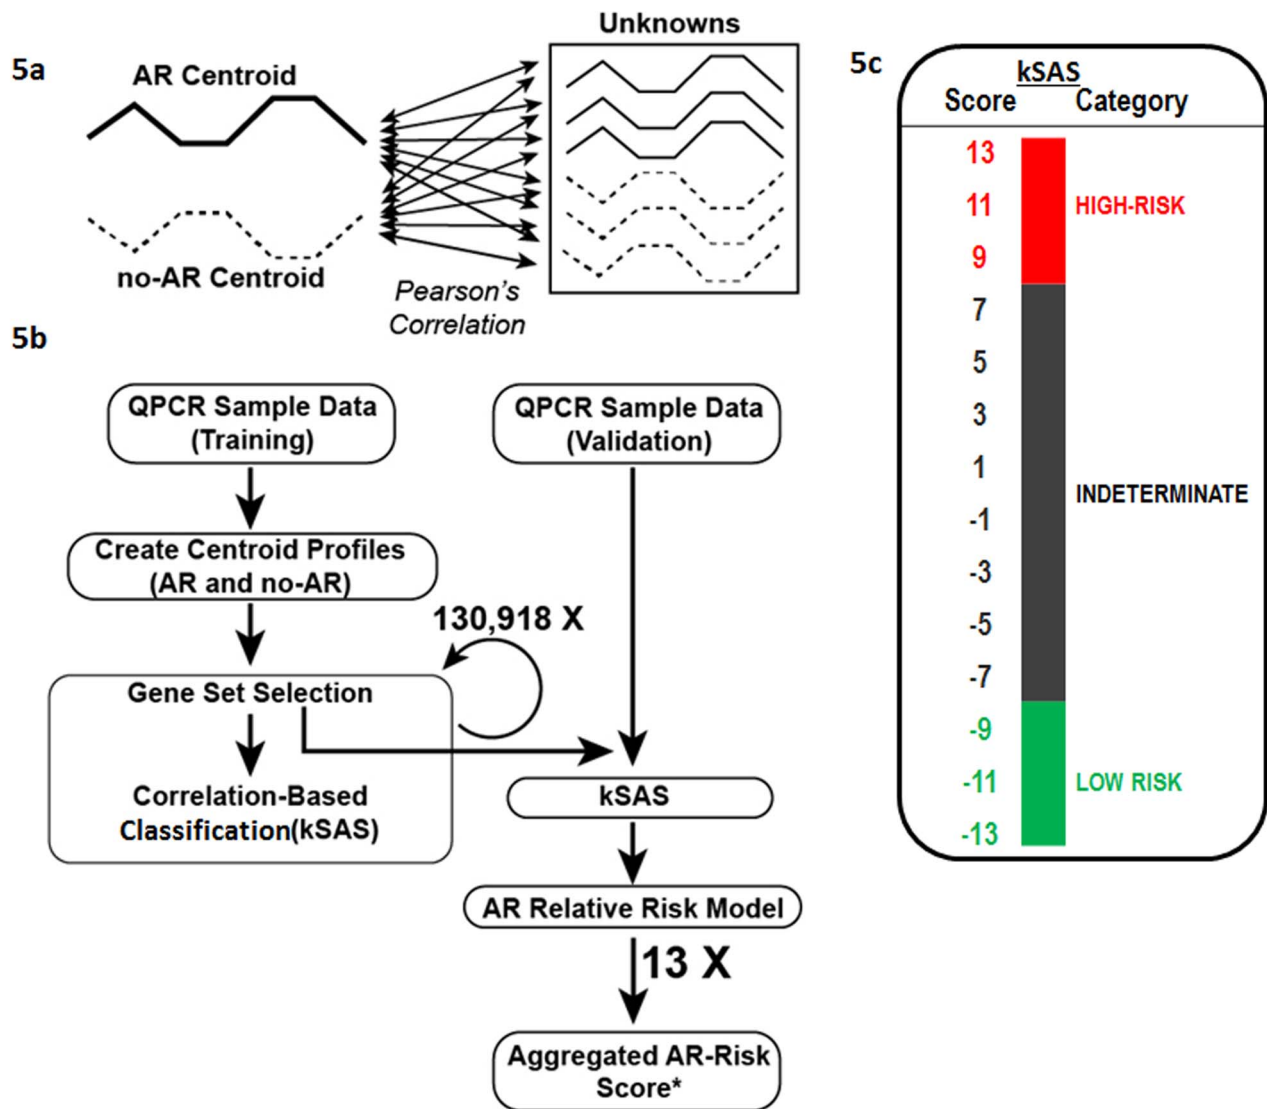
5a

AR Centroid

no-AR Centroid

Pearson's Correlation

Unknowns

5c

kSAS

Score Category

13
11 HIGH-RISK
9
7
5
3
1 INDETERMINATE
-1
-3
-5
-7
-9
-11 LOW RISK
-13

5b

QPCR Sample Data (Training)

QPCR Sample Data (Validation)

Create Centroid Profiles (AR and no-AR)

130,918 X

Gene Set Selection

Correlation-Based Classification(kSAS)

kSAS

AR Relative Risk Model

13 X

Aggregated AR-Risk Score*